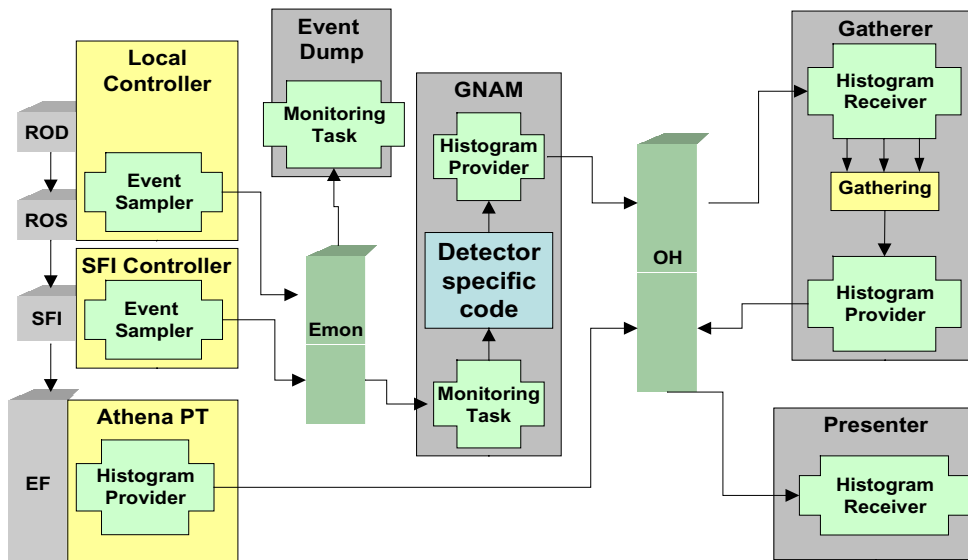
Local Controller

Event Sampler

ROD

ROS

SFI Controller

Event Sampler

SFI

EF

Athena PT

Histogram Provider

Event Dump

Monitoring Task

Emon

GNAM

Histogram Provider

Detector specific code

Monitoring Task

OH

Gatherer

Histogram Receiver

Gathering

Histogram Provider

Presenter

Histogram Receiver